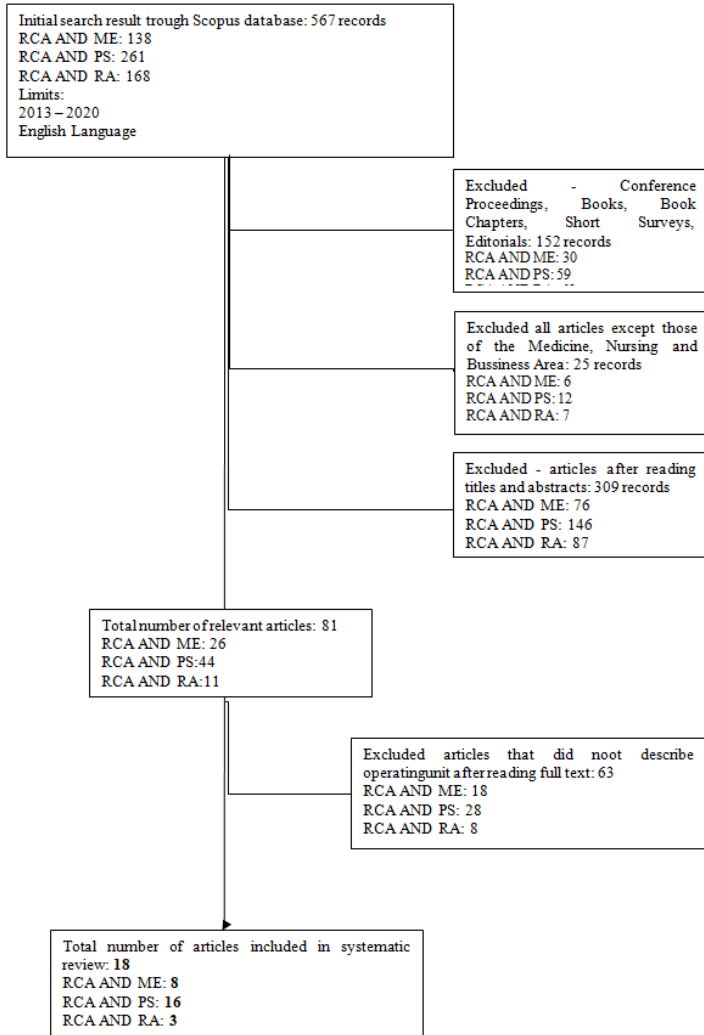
Initial search result trough Scopus database: 567 records
RCA AND ME: 138
RCA AND PS: 261
RCA AND RA: 168
Limits:
2013 – 2020
English Language

Excluded - Conference Proceedings, Books, Book Chapters, Short Surveys, Editorials: 152 records
RCA AND ME: 30
RCA AND PS: 59
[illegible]

Excluded all articles except those of the Medicine, Nursing and Bussiness Area: 25 records
RCA AND ME: 6
RCA AND PS: 12
RCA AND RA: 7

Excluded - articles after reading titles and abstracts: 309 records
RCA AND ME: 76
RCA AND PS: 146
RCA AND RA: 87

Total number of relevant articles: 81
RCA AND ME: 26
RCA AND PS:44
RCA AND RA:11

Excluded articles that did noot describe operatingunit after reading full text: 63
RCA AND ME: 18
RCA AND PS: 28
RCA AND RA: 8

Total number of articles included in systematic review: **18**
RCA AND ME: **8**
RCA AND PS: **16**
RCA AND RA: **3**